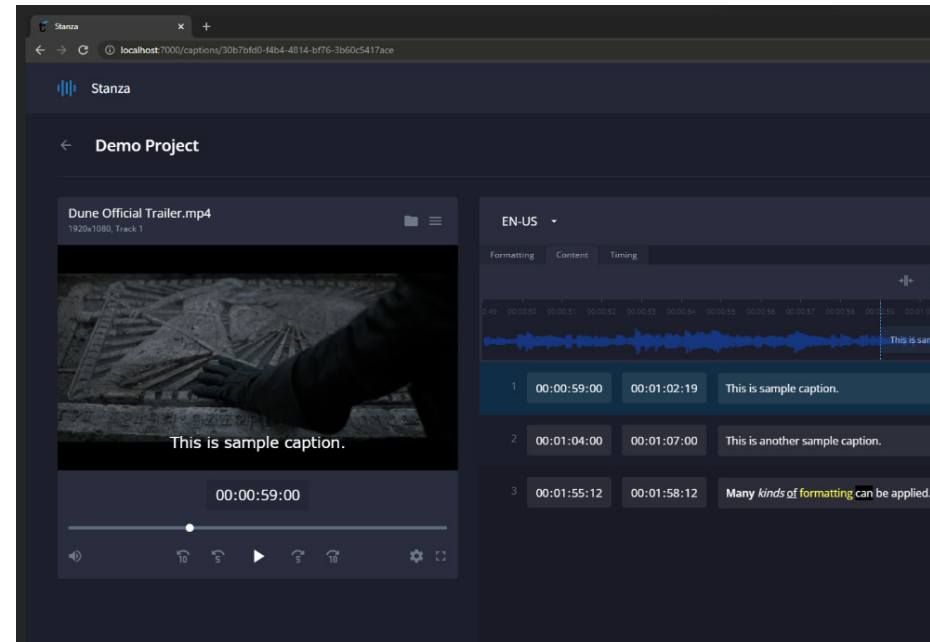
Stanza ×  +

localhost:7000/captions/30b7bfd0-f4b4-4814-bf76-3b60c5417ace

Stanza

← Demo Project

Dune Official Trailer.mp4
1920x1080, Track 1

This is sample caption.

00:00:59:00

10 5 5 10

EN-US

Formatting Content Timing

This is sam

| 1 | 00:00:59:00 | 00:01:02:19 | This is sample caption. |
|---|---|---|---|
| 2 | 00:01:04:00 | 00:01:07:00 | This is another sample caption. |
| 3 | 00:01:55:12 | 00:01:58:12 | Many *kinds* of formatting can be applied. |